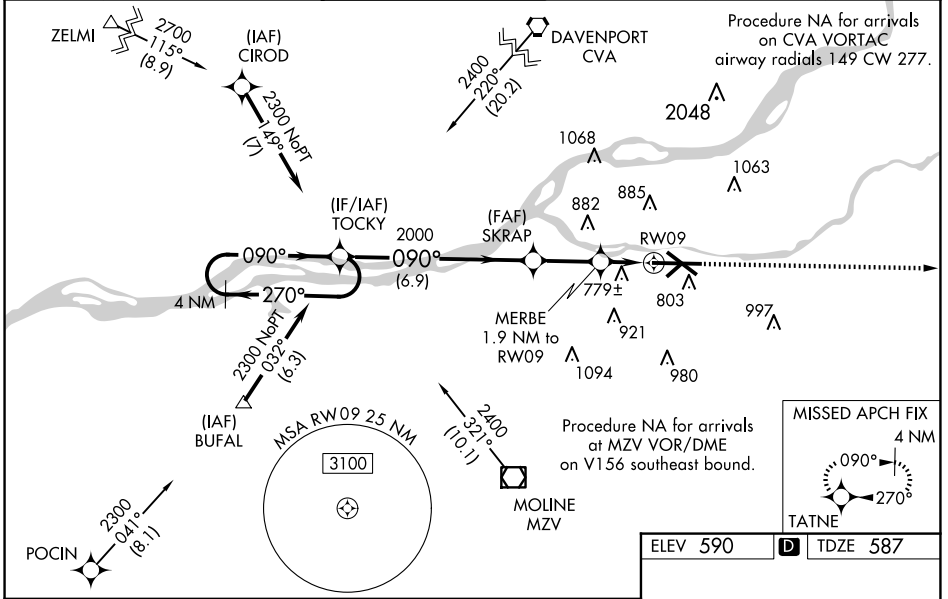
ZELMI
2700
115°
(8.9)

(IAF)
CIROD

2300 NoPT
149°
(7)

2400
220°
(20.2)

DAVENPORT
CVA

Procedure NA for arrivals on CVA VORTAC airway radials 149 CW 277.

2048

1068

1063

885

882

(IF/IAF)
TOCKY

2000

(FAF)
SKRAP

RW09

090°

090°
(6.9)

4 NM

270°

779±

803

MERBE
1.9 NM to
RW09

921

997

1094

980

2300 NoPT
032°
(6.3)

(IAF)
BUFAL

MSA RW09 25 NM

3100

2400
321°
(10.1)

Procedure NA for arrivals at MZV VOR/DME on V156 southeast bound.

MOLINE
MZV

MISSED APCH FIX
4 NM
090°
270°
TATNE

2300
041°
(8.1)

POCIN

ELEV 590
D
TDZE 587